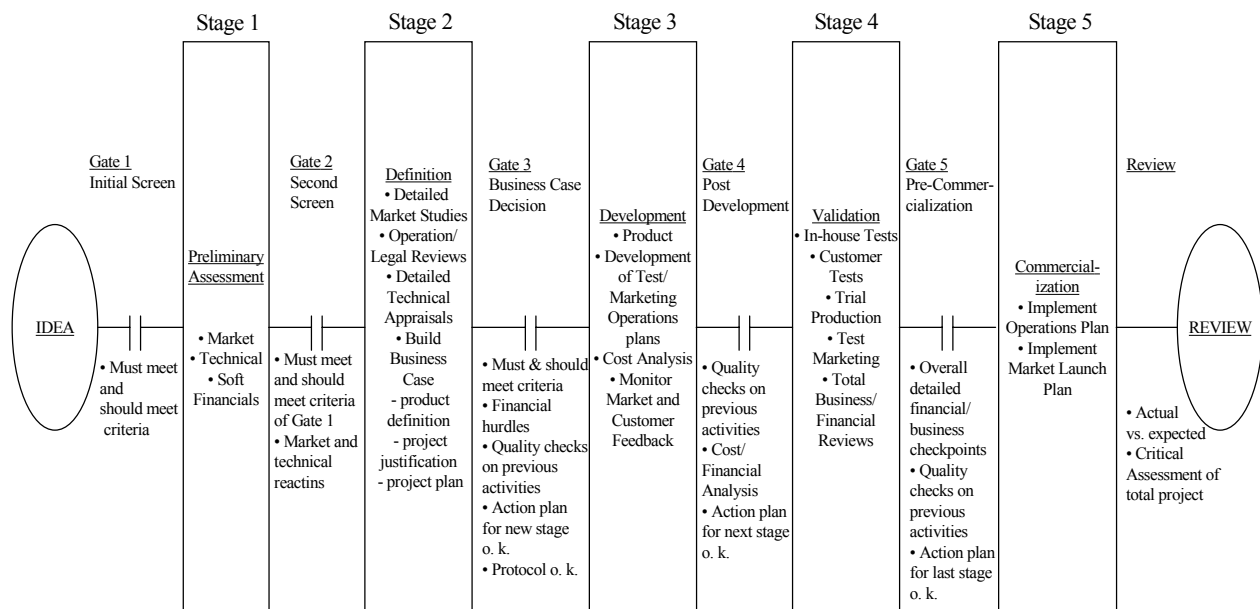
Stage 1

Stage 2

Stage 3

Stage 4

Stage 5

Gate 1
Initial Screen

IDEA

• Must meet and should meet criteria

Preliminary Assessment

• Market
• Technical
• Soft Financials

Gate 2
Second Screen

• Must meet and should meet criteria of Gate 1
• Market and technical reactins

Definition
• Detailed Market Studies
• Operation/ Legal Reviews
• Detailed Technical Appraisals
• Build Business Case
- product definition
- project justification
- project plan

Gate 3
Business Case Decision

• Must & should meet criteria
• Financial hurdles
• Quality checks on previous activities
• Action plan for new stage o. k.
• Protocol o. k.

Development
• Product
• Development of Test/ Marketing Operations plans
• Cost Analysis
• Monitor Market and Customer Feedback

Gate 4
Post Development

• Quality checks on previous activities
• Cost/ Financial Analysis
• Action plan for next stage o. k.

Validation
• In-house Tests
• Customer Tests
• Trial Production
• Test Marketing
• Total Business/ Financial Reviews

Gate 5
Pre-Commercialization

• Overall detailed financial/ business checkpoints
• Quality checks on previous activities
• Action plan for last stage o. k.

Commercialization
• Implement Operations Plan
• Implement Market Launch Plan

Review

REVIEW

• Actual vs. expected
• Critical Assessment of total project